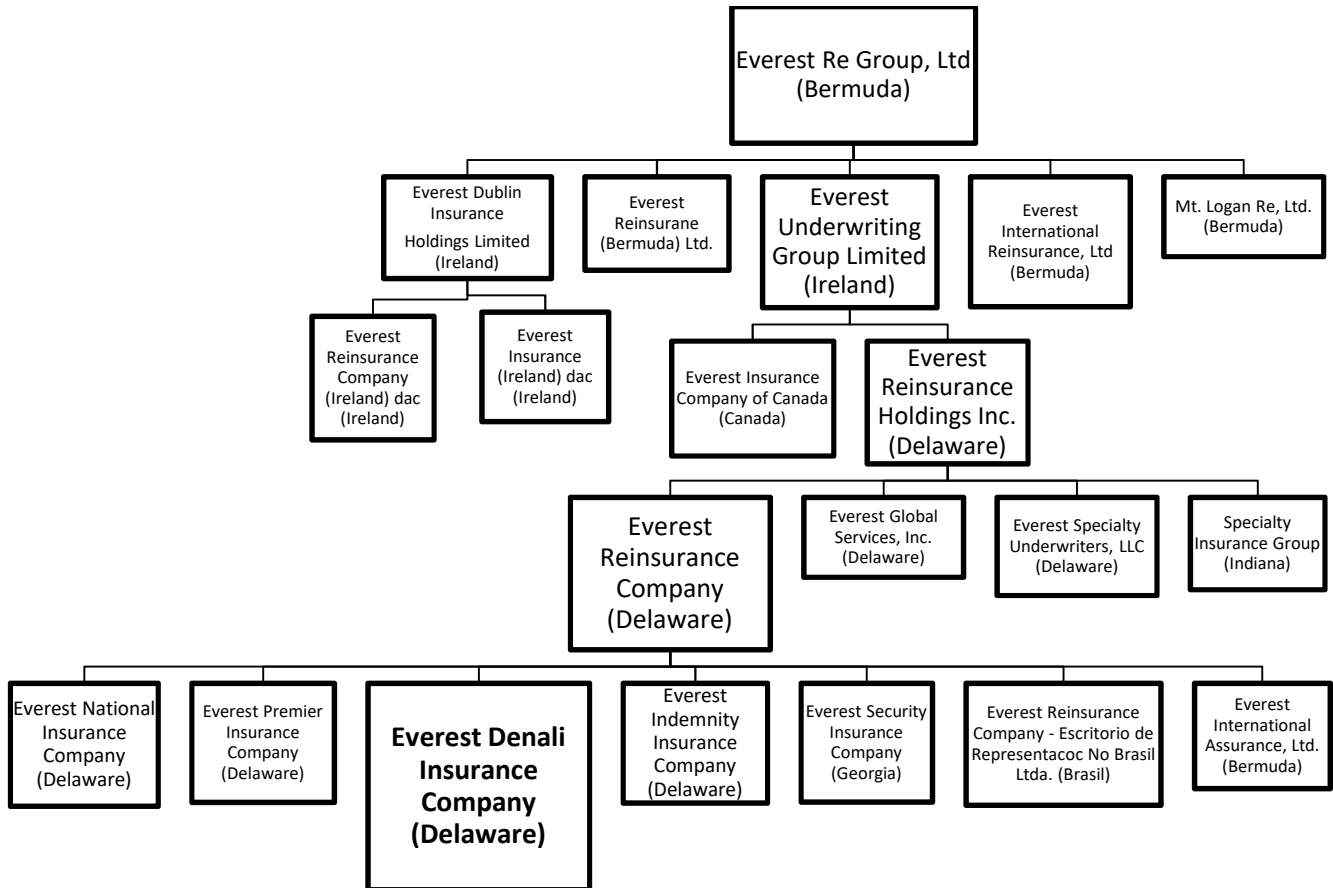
Everest Re Group, Ltd
(Bermuda)

Everest Dublin Insurance Holdings Limited
(Ireland)

Everest Reinsurane (Bermuda) Ltd.

Everest Underwriting Group Limited
(Ireland)

Everest International Reinsurance, Ltd
(Bermuda)

Mt. Logan Re, Ltd.
(Bermuda)

Everest Reinsurance Company (Ireland) dac
(Ireland)

Everest Insurance (Ireland) dac
(Ireland)

Everest Insurance Company of Canada
(Canada)

Everest Reinsurance Holdings Inc.
(Delaware)

Everest Reinsurance Company
(Delaware)

Everest Global Services, Inc.
(Delaware)

Everest Specialty Underwriters, LLC
(Delaware)

Specialty Insurance Group
(Indiana)

Everest National Insurance Company
(Delaware)

Everest Premier Insurance Company
(Delaware)

Everest Denali Insurance Company
(Delaware)

Everest Indemnity Insurance Company
(Delaware)

Everest Security Insurance Company
(Georgia)

Everest Reinsurance Company - Escritorio de Representacoc No Brasil Ltda. (Brasil)

Everest International Assurance, Ltd.
(Bermuda)